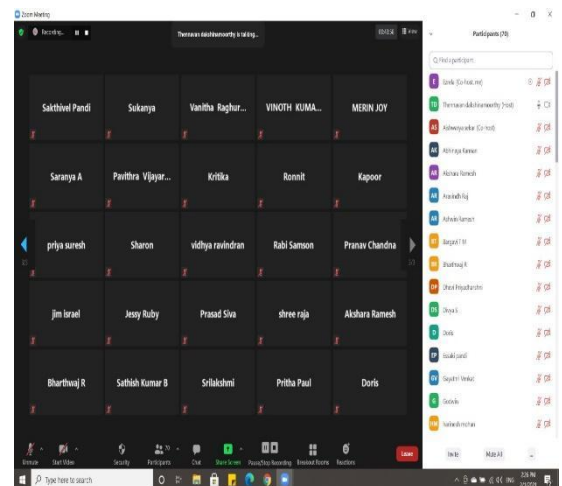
Zoom Meeting

Recording...

Thennarasan dakshinamoorthy is talking...

View

Participants (70)

Find a participant

Sakthivel Pandi

Sukanya

Vanitha Raghur...

VINOTH KUMA...

MERIN JOY

Saranya A

Pavithra Vijayar...

Kritika

Ronnit

Kapoor

priya suresh

Sharon

vidhya ravindran

Rabi Samson

Pranav Chandna

jim israel

Jessy Ruby

Prasad Siva

shree raja

Akshara Ramesh

Bharthwaj R

Sathish Kumar B

Srilakshmi

Pritha Paul

Doris

Girda (Co-host, me)

Thennarasan dakshinamoorthy (Host)

Aishwarya sekar (Co-host)

Abhinaya Kannan

Akshara Ramesh

Anandh Raj

Ashwin Ramesh

Bargavi T M

Bharthwaj R

Dhivi Priyadharshini

Divya S

Doris

Esakki pandi

Gayathri Venkat

Govinda

harikesh mohan

Unmute

Start Video

Security

Participants

Chat

Share Screen

Pause/Stop Recording

Breakout Rooms

Reactions

Leave

Invite

Mute All

Type here to search